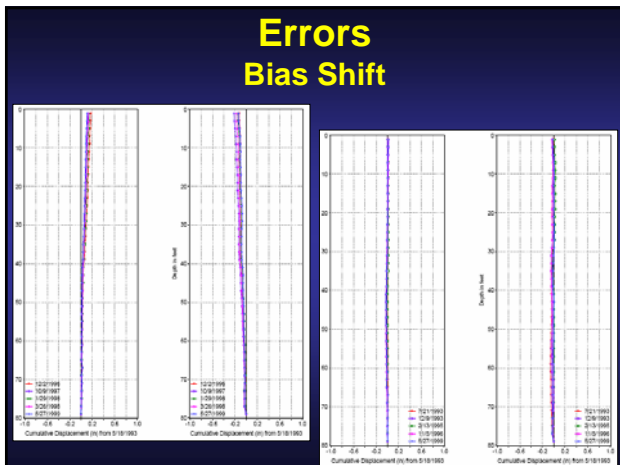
Errors
Bias Shift

0
10
20
30
40
50
60
70
80
-1.0 -0.6 -0.2 0.2 0.6 1.0
Cumulative Displacement (in) from 5/18/1993
12/2/1996
10/9/1997
1/29/1998
3/26/1998
5/27/1998

0
10
20
30
40
50
60
70
80
Depth in feet
-1.0 -0.6 -0.2 0.2 0.6 1.0
Cumulative Displacement (in) from 5/18/1993
12/2/1996
10/9/1997
1/29/1998
3/26/1998
5/27/1998

0
10
20
30
40
50
60
70
80
-1.0 -0.6 -0.2 0.2 0.6 1.0
Cumulative Displacement (in) from 5/18/1993
7/21/1993
12/9/1993
2/3/1996
11/3/1996
5/27/1998

0
10
20
30
40
50
60
70
80
Depth in feet
-1.0 -0.6 -0.2 0.2 0.6 1.0
Cumulative Displacement (in) from 5/18/1993
7/21/1993
12/9/1993
2/3/1996
11/3/1996
5/27/1998